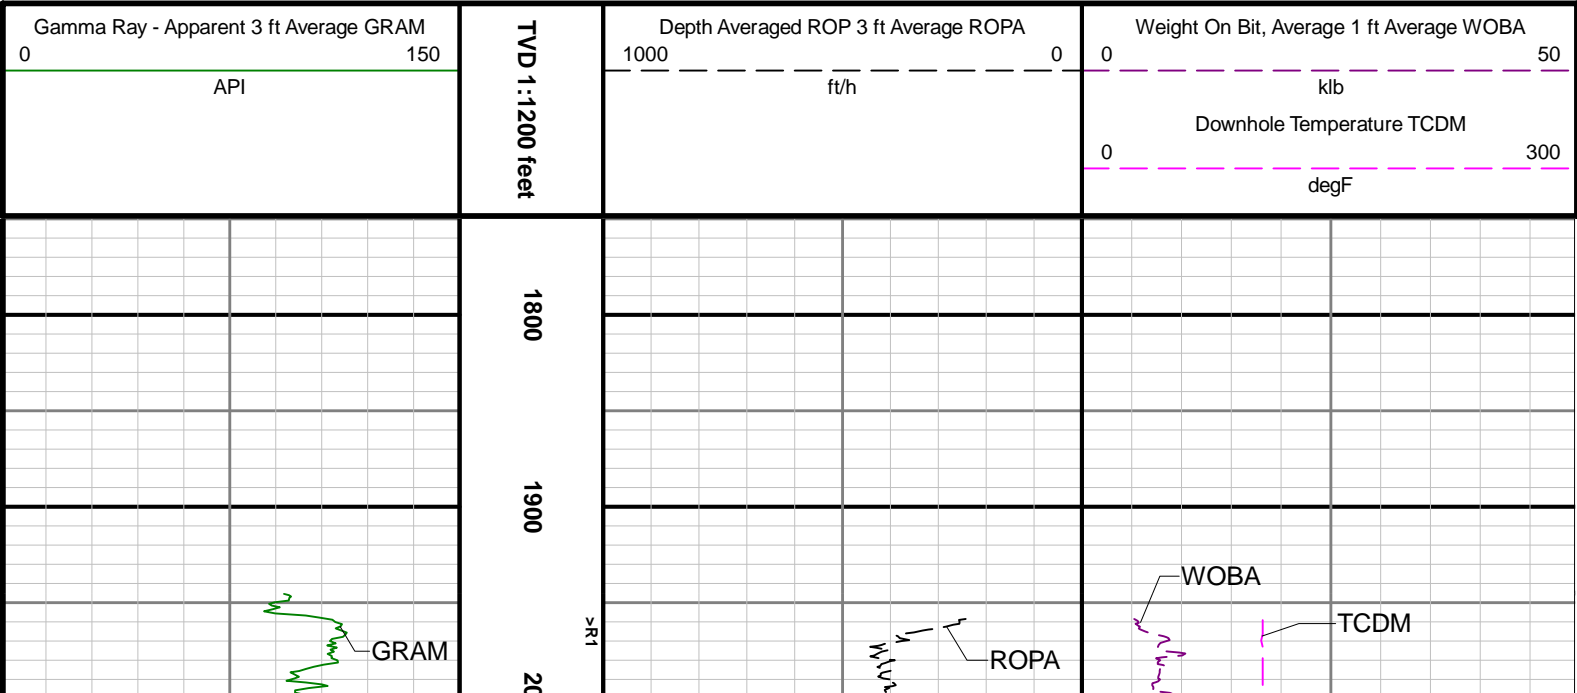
Gamma Ray - Apparent 3 ft Average GRAM
0 150
API

TVD 1:1200 feet

Depth Averaged ROP 3 ft Average ROPA
1000 0
ft/h

Weight On Bit, Average 1 ft Average WOBA
0 50
klb
Downhole Temperature TCDM
0 300
degF

1800
1900
20

>R1

GRAM
ROPA
WOBA
TCDM